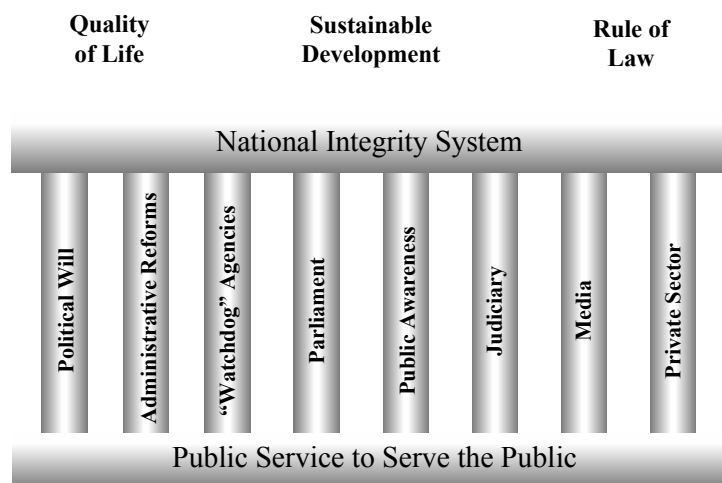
Quality of Life

Sustainable Development

Rule of Law

National Integrity System

Political Will

Administrative Reforms

"Watchdog" Agencies

Parliament

Public Awareness

Judiciary

Media

Private Sector

Public Service to Serve the Public